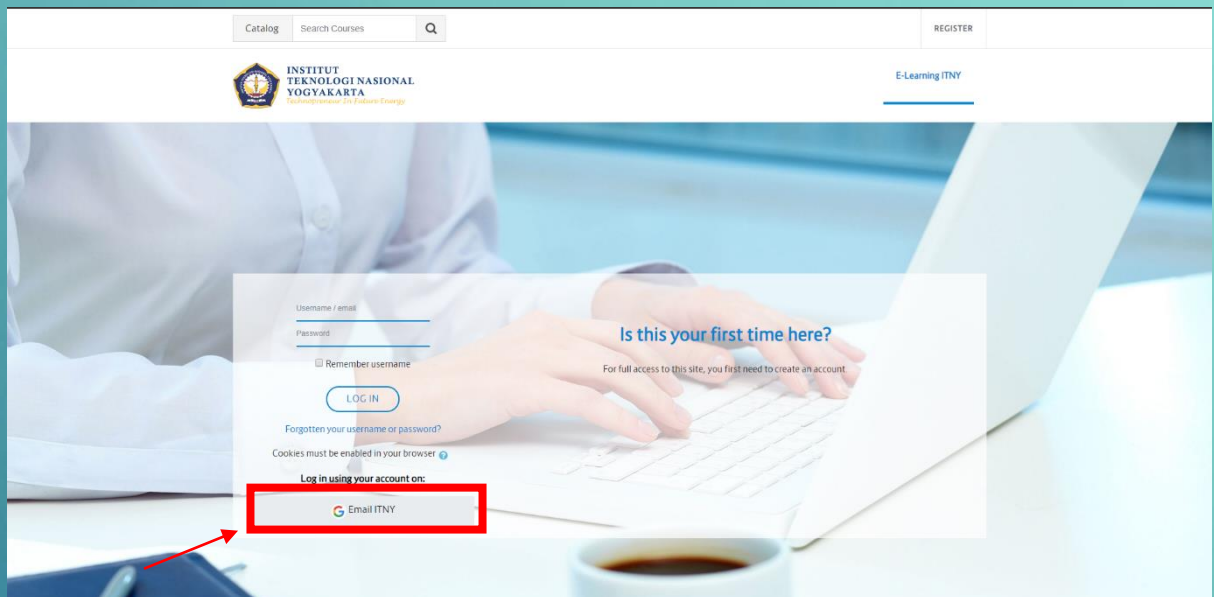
Catalog Search Courses

REGISTER

INSTITUT
TEKNOLOGI NASIONAL
YOGYAKARTA
Technopreneur In Future Energy

E-Learning ITNY

Username / email

Password

Remember username

LOG IN

Forgotten your username or password?

Cookies must be enabled in your browser

Log in using your account on:

Email ITNY

Is this your first time here?

For full access to this site, you first need to create an account.